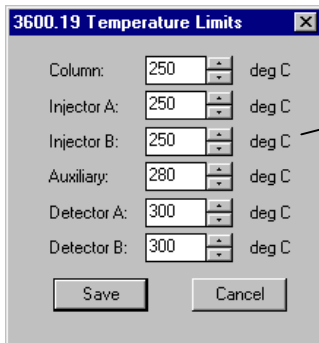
3600.19 Temperature Limits

| | | |
|---|---|---|
| Column: | 250 | deg C |
| Injector A: | 250 | deg C |
| Injector B: | 250 | deg C |
| Auxiliary: | 280 | deg C |
| Detector A: | 300 | deg C |
| Detector B: | 300 | deg C |

Save Cancel